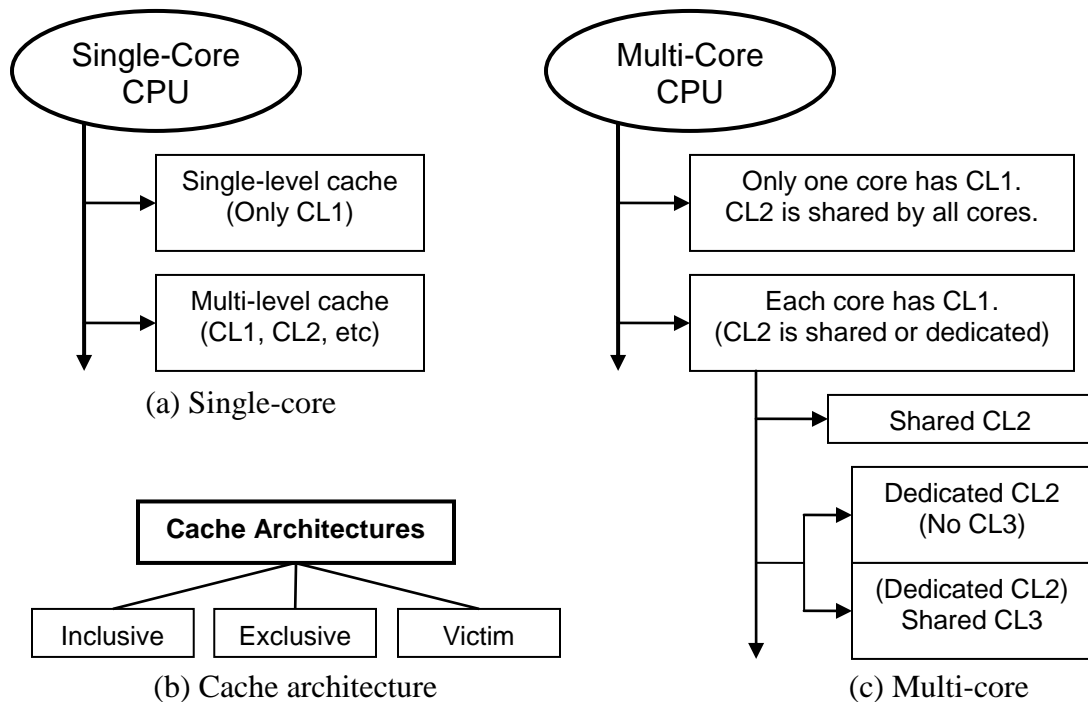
Single-Core CPU

Single-level cache (Only CL1)

Multi-level cache (CL1, CL2, etc)

(a) Single-core

Cache Architectures

Inclusive

Exclusive

Victim

(b) Cache architecture

Multi-Core CPU

Only one core has CL1. CL2 is shared by all cores.

Each core has CL1. (CL2 is shared or dedicated)

Shared CL2

Dedicated CL2 (No CL3)

(Dedicated CL2) Shared CL3

(c) Multi-core